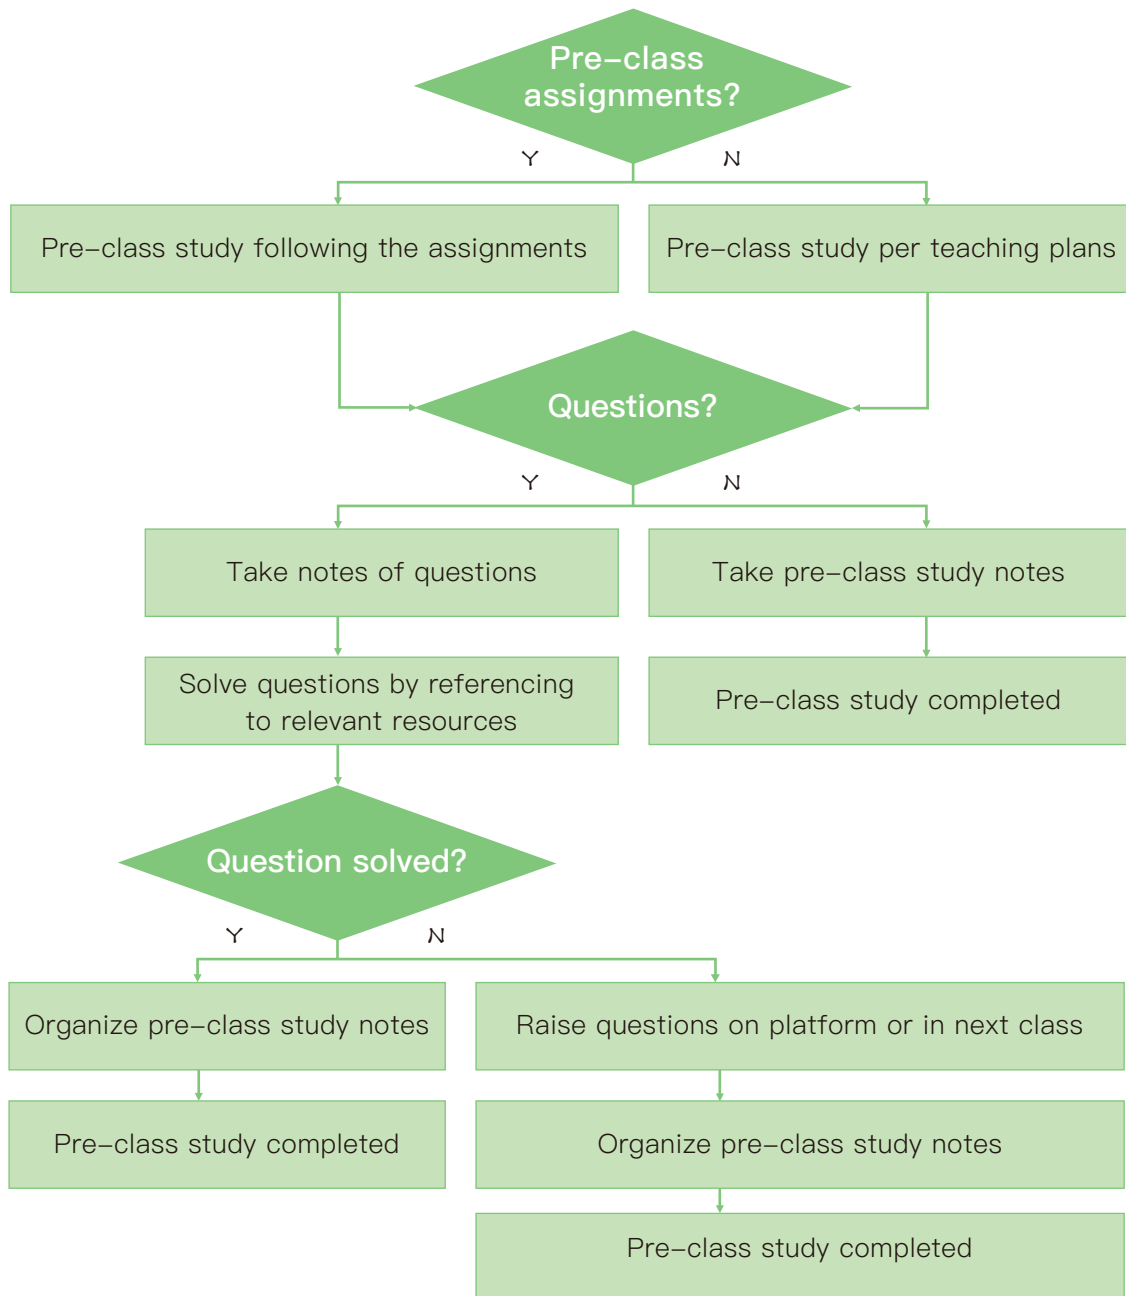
Pre–class assignments?

Y

N

Pre–class study following the assignments

Pre–class study per teaching plans

Questions?

Y

N

Take notes of questions

Take pre–class study notes

Solve questions by referencing to relevant resources

Pre–class study completed

Question solved?

Y

N

Organize pre–class study notes

Raise questions on platform or in next class

Pre–class study completed

Organize pre–class study notes

Pre–class study completed